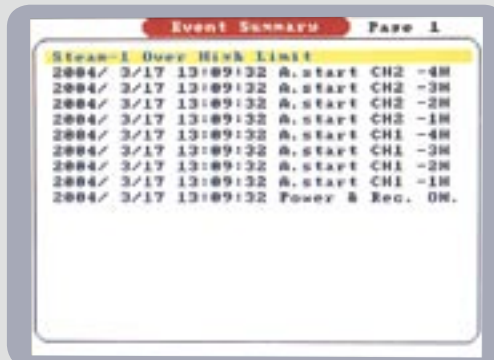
Event Summary Page 1

Steam-1 Over High Limit
2004/ 3/17 13:09:32 A.start CH2 -4H
2004/ 3/17 13:09:32 A.start CH2 -3H
2004/ 3/17 13:09:32 A.start CH2 -2H
2004/ 3/17 13:09:32 A.start CH2 -1H
2004/ 3/17 13:09:32 A.start CH1 -4H
2004/ 3/17 13:09:32 A.start CH1 -3H
2004/ 3/17 13:09:32 A.start CH1 -2H
2004/ 3/17 13:09:32 A.start CH1 -1H
2004/ 3/17 13:09:32 Power & Rec. ON.